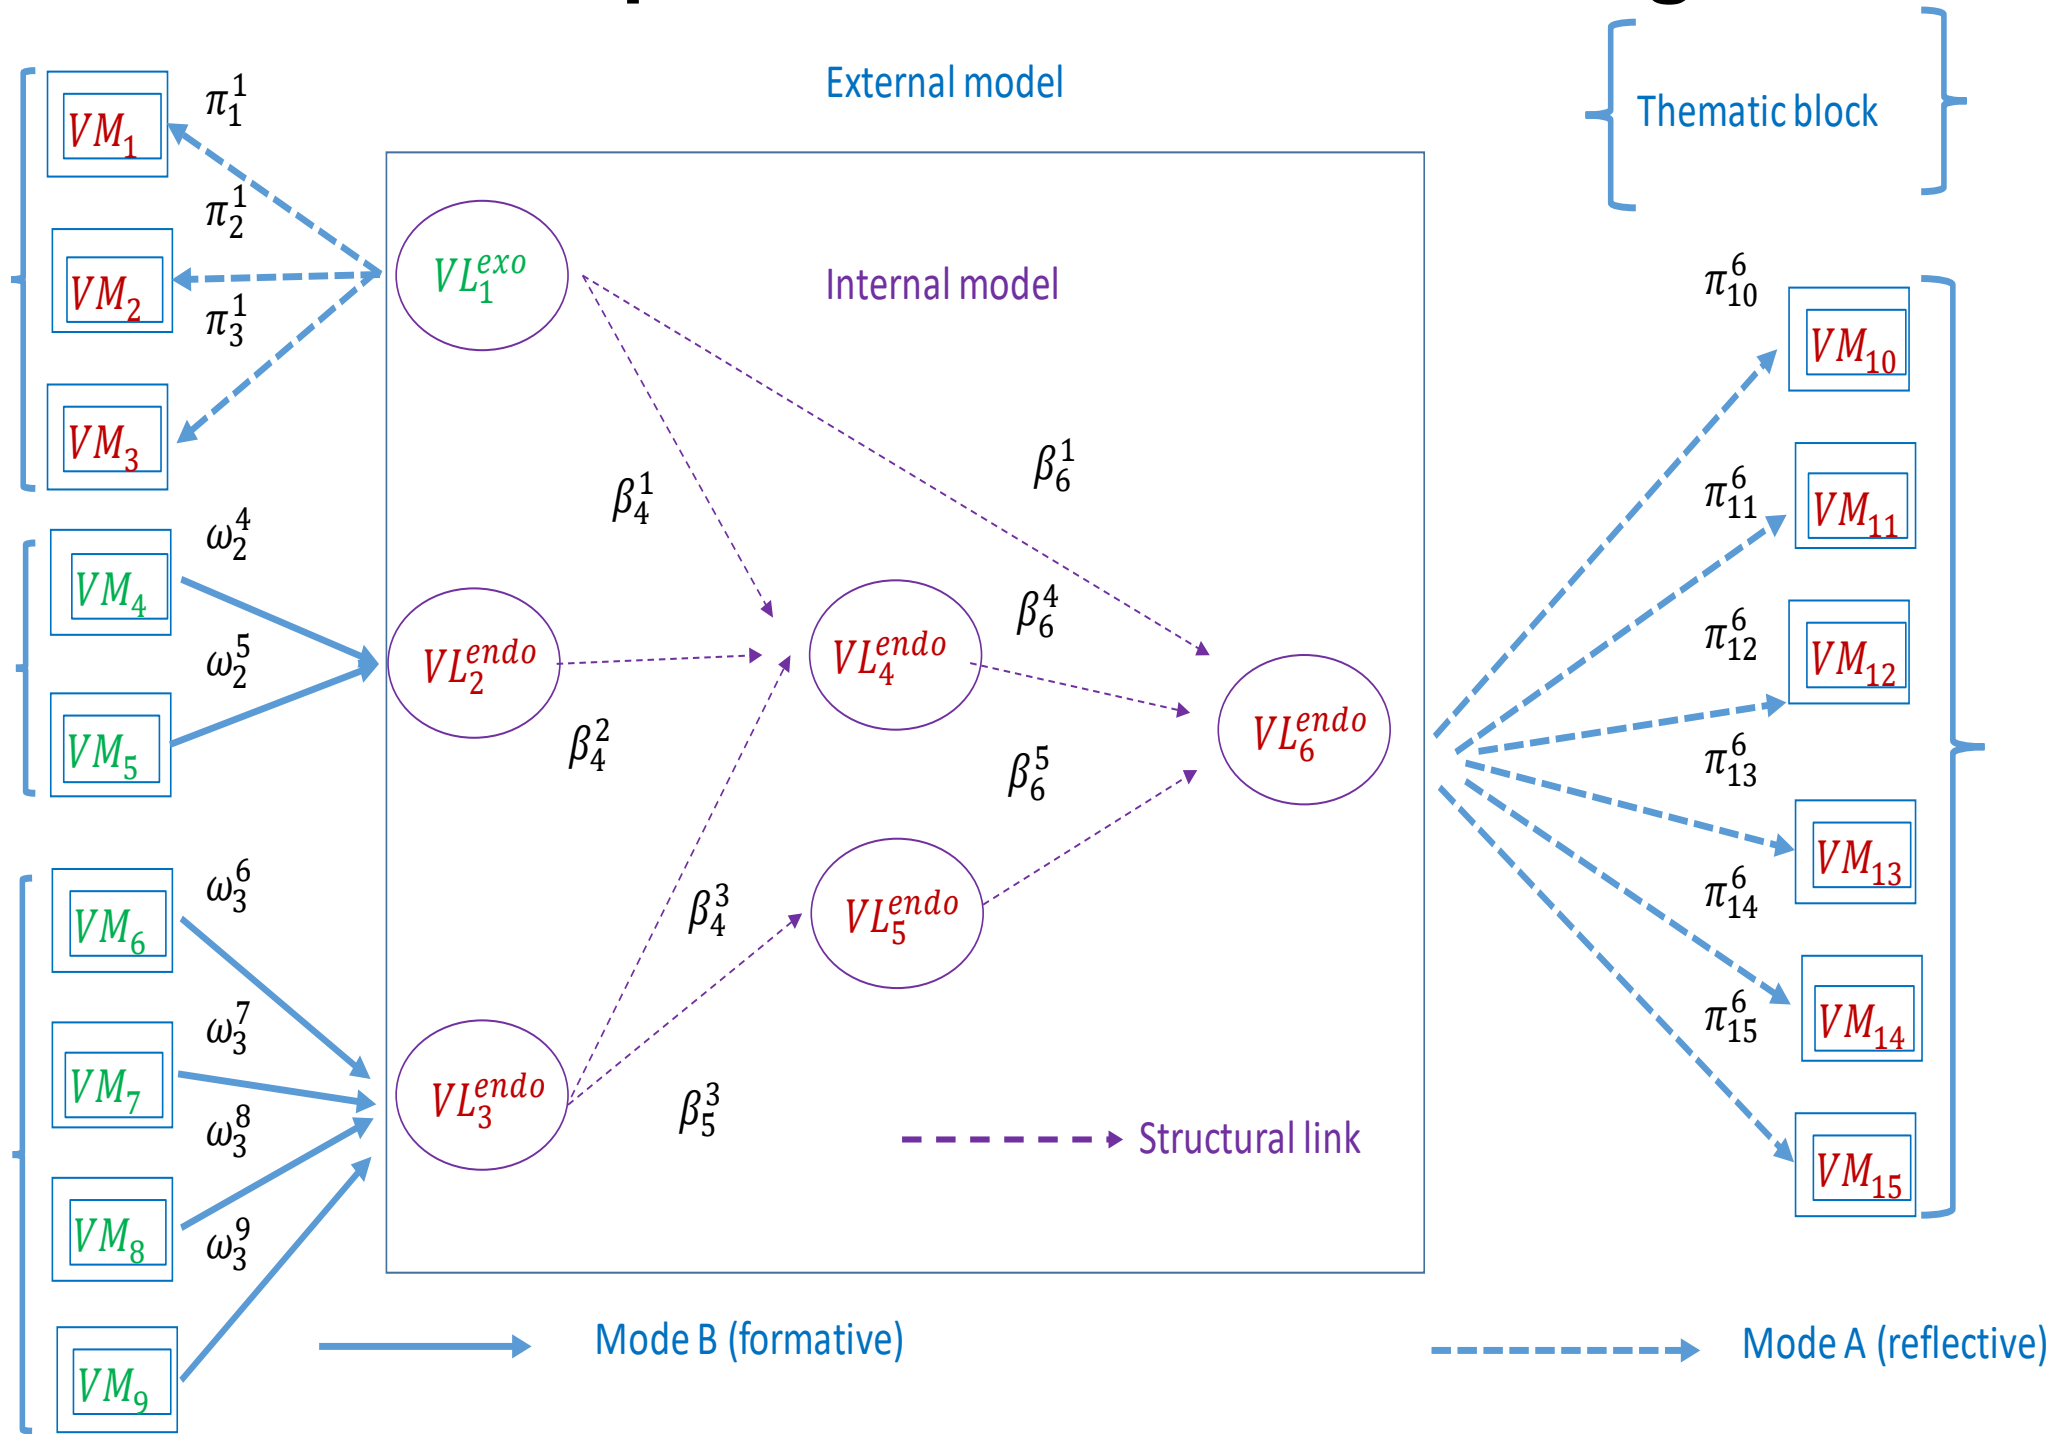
External model

Thematic block

Internal model

$VM_1$ $\pi_1^1$

$VM_2$ $\pi_2^1$

$VM_3$ $\pi_3^1$

$VL_1^{exo}$

$VM_4$ $\omega_2^4$

$VM_5$ $\omega_2^5$

$VL_2^{endo}$

$\beta_4^1$

$\beta_6^1$

$\beta_4^2$

$VL_4^{endo}$

$\beta_6^4$

$VL_6^{endo}$

$\beta_6^5$

$VM_6$ $\omega_3^6$

$VM_7$ $\omega_3^7$

$VM_8$ $\omega_3^8$

$VM_9$ $\omega_3^9$

$\beta_4^3$

$VL_5^{endo}$

$VL_3^{endo}$

$\beta_5^3$

Structural link

$\pi_{10}^6$ $VM_{10}$

$\pi_{11}^6$ $VM_{11}$

$\pi_{12}^6$ $VM_{12}$

$\pi_{13}^6$ $VM_{13}$

$\pi_{14}^6$ $VM_{14}$

$\pi_{15}^6$ $VM_{15}$

Mode B (formative)

Mode A (reflective)